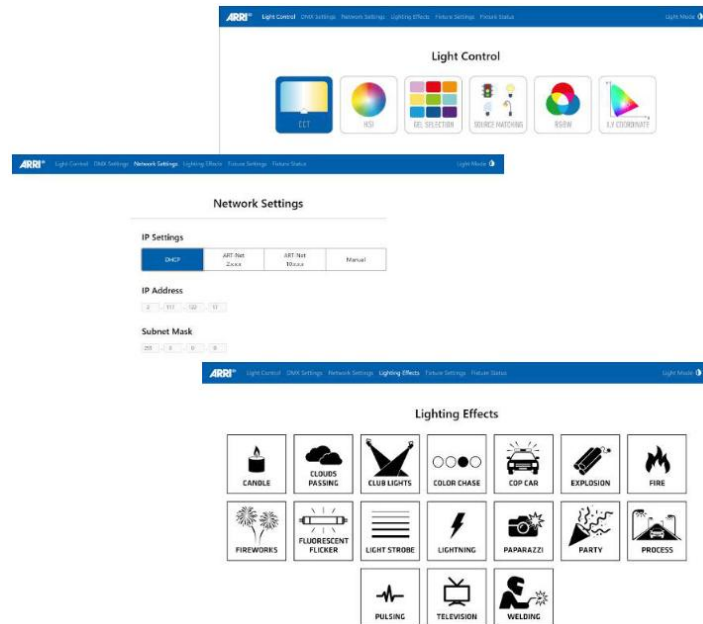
ARRI Light Control DMX Settings Network Settings Lighting Effects Fixture Settings Fixture Status Light Mode

Light Control

CCT HSI GEL SELECTION SOURCE MATCHING RGBW X,Y COORDINATE

ARRI Light Control DMX Settings Network Settings Lighting Effects Fixture Settings Fixture Status Light Mode

Network Settings

IP Settings

DHCP ART-Net 2.x.x.x ART-Net 10.x.x.x Manual

IP Address

2 111 122 11

Subnet Mask

255 0 0 0

ARRI Light Control DMX Settings Network Settings Lighting Effects Fixture Settings Fixture Status Light Mode

Lighting Effects

CANDLE CLOUDS PASSING CLUB LIGHTS COLOR CHASE COP CAR EXPLOSION FIRE

FIREWORKS FLUORESCENT FLICKER LIGHT STROBE LIGHTNING PAPARAZZI PARTY PROCESS

PULSING TELEVISION WELDING